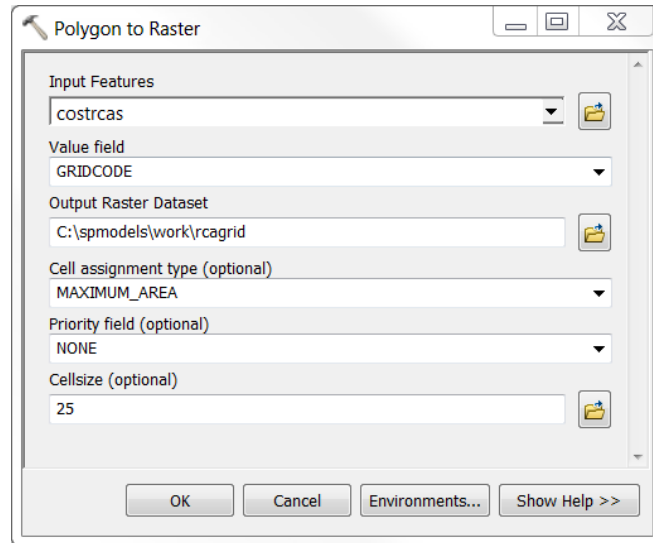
Polygon to Raster

Input Features
costrcas

Value field
GRIDCODE

Output Raster Dataset
C:\spmodels\work\rcagrid

Cell assignment type (optional)
MAXIMUM_AREA

Priority field (optional)
NONE

Cellsize (optional)
25

OK | Cancel | Environments... | Show Help >>